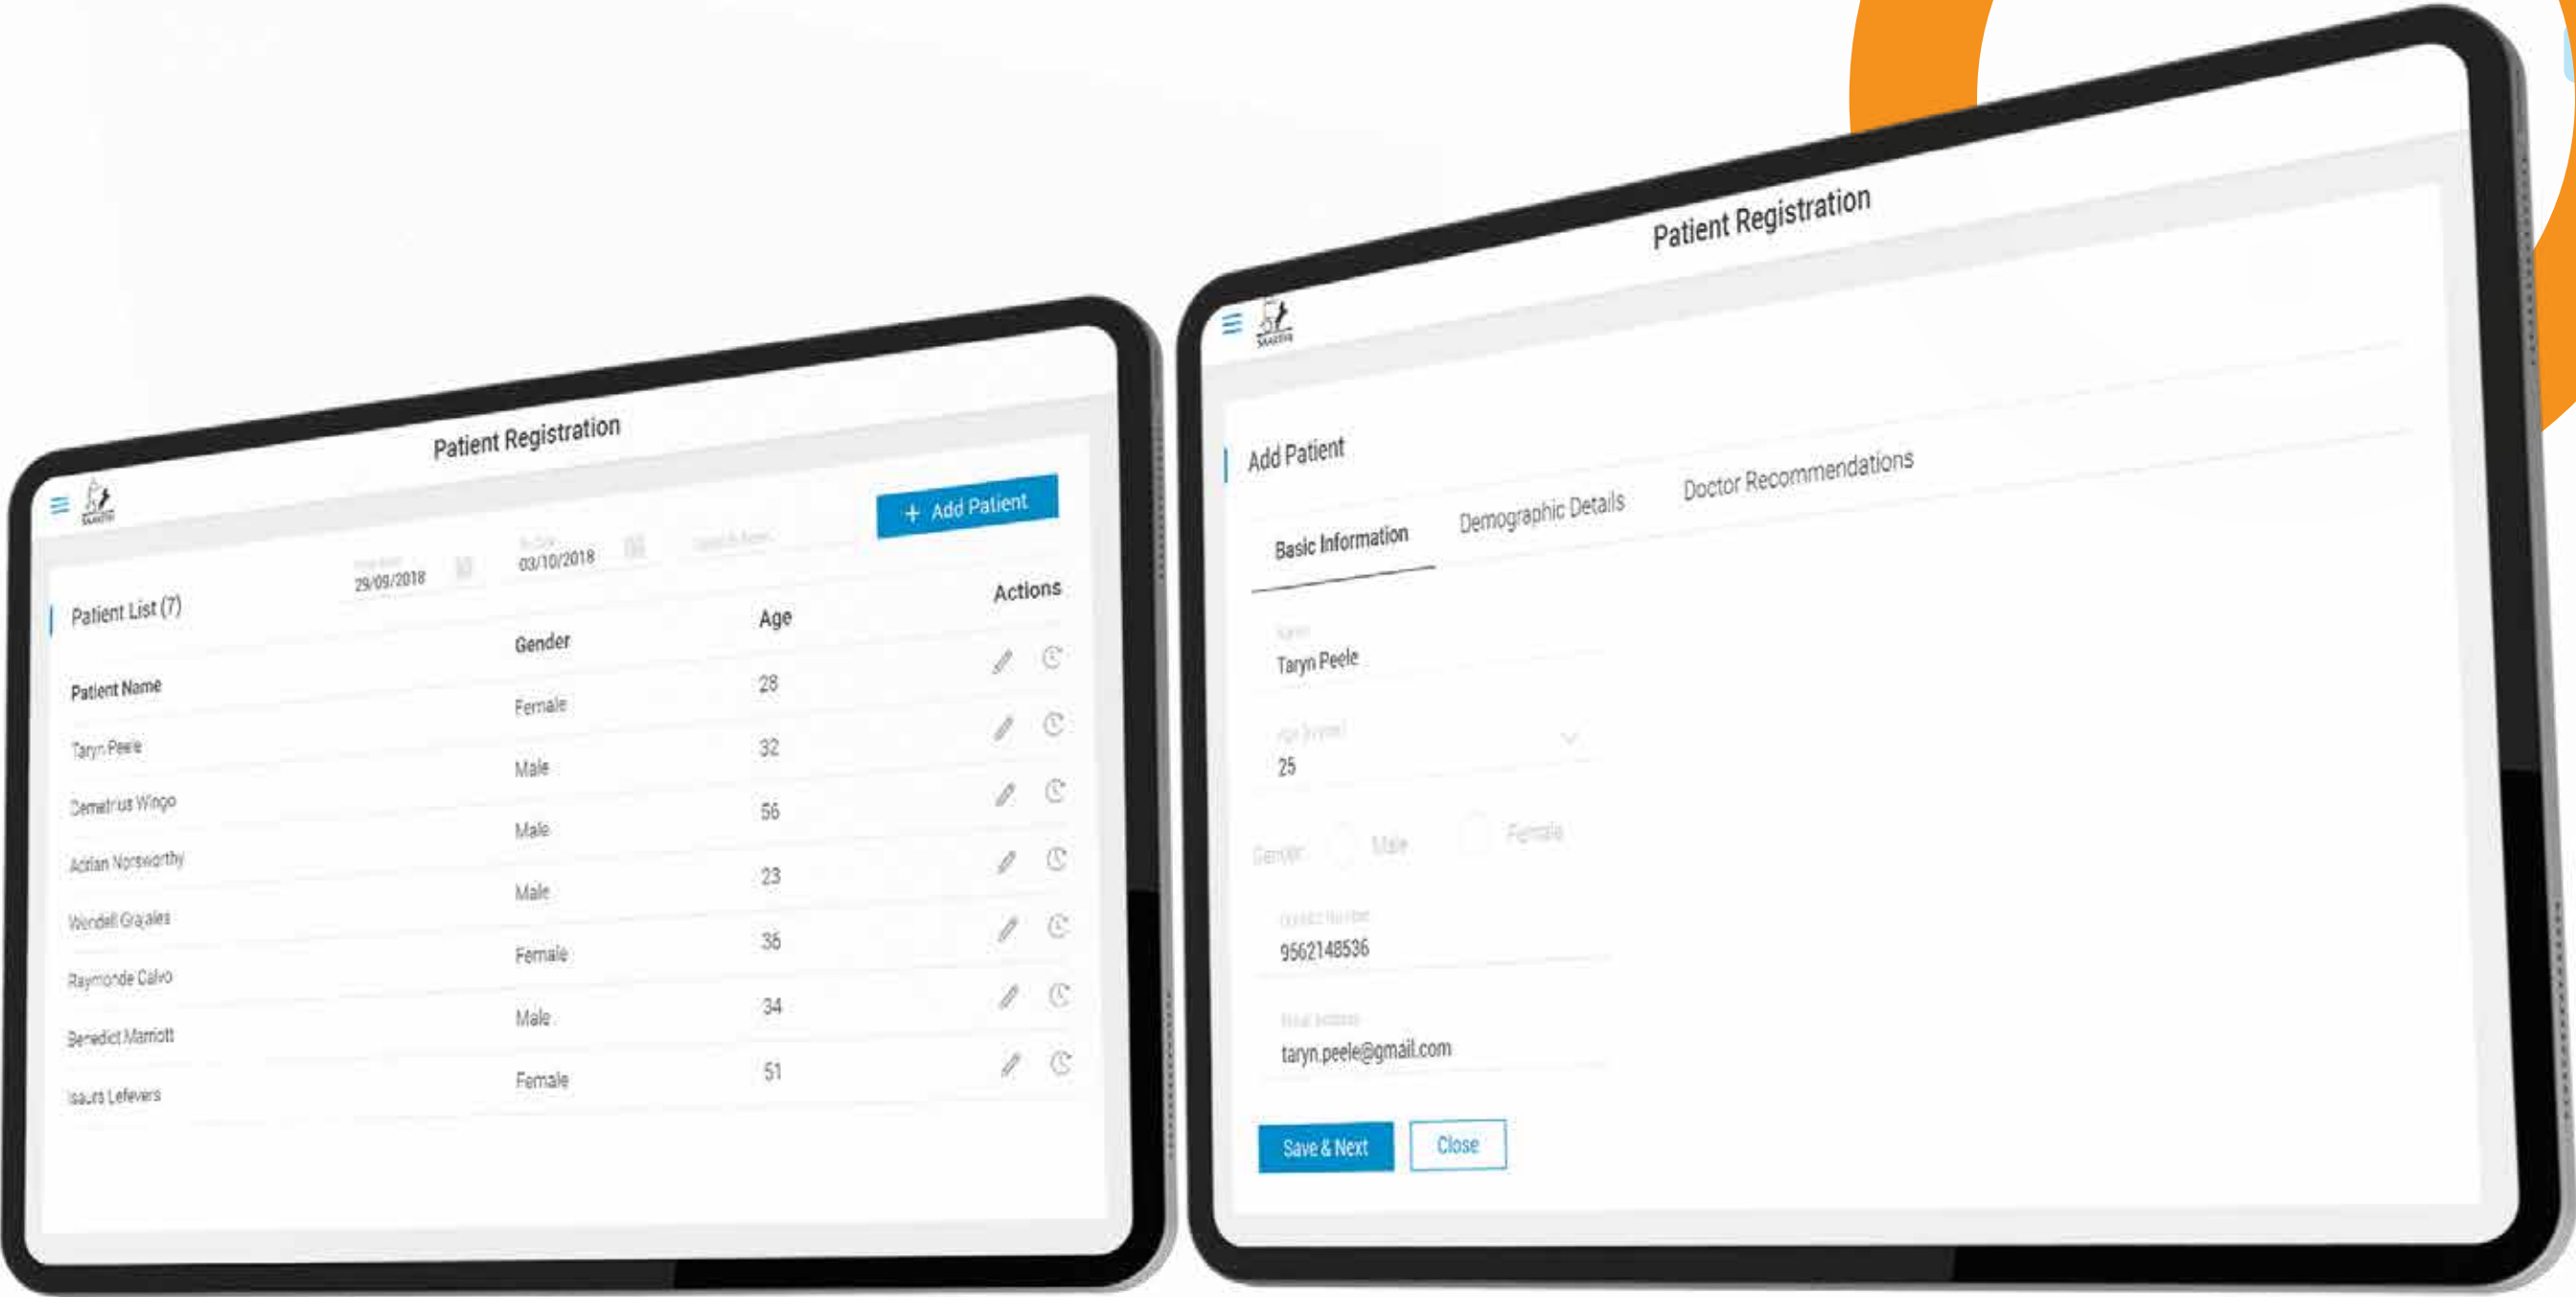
Patient Registration

+ Add Patient

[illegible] 29/09/2018 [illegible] 03/10/2018 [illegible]

Patient List (7)

Actions

| Patient Name | Gender | Age |
|---|---|---|
| Taryn Peele | Female | 28 |
| Demetrius Wingo | Male | 32 |
| Adrian Norsworthy | Male | 56 |
| Wendell Grajales | Male | 23 |
| Raymonde Calvo | Female | 36 |
| Benedict Marriott | Male | 34 |
| Isaura Lefevers | Female | 51 |

Patient Registration

Add Patient

Basic Information Demographic Details Doctor Recommendations

Name
Taryn Peele

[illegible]
25

Gender Male Female

Contact Number
9562148536

Email Address
taryn.peele@gmail.com

Save & Next Close